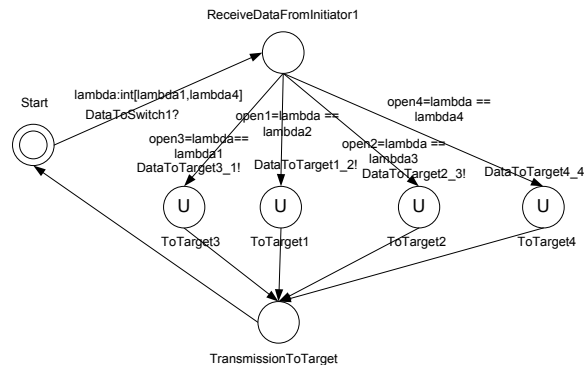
ReceiveDataFromInitiator1

Start

lambda:int[lambda1,lambda4]

DataToSwitch1?

open4=lambda == lambda4

open1=lambda == lambda2

open3=lambda== lambda1

DataToTarget3_1!

DataToTarget1_2!

open2=lambda == lambda3

DataToTarget2_3!

DataToTarget4_4

U

U

U

U

ToTarget3

ToTarget1

ToTarget2

ToTarget4

TransmissionToTarget